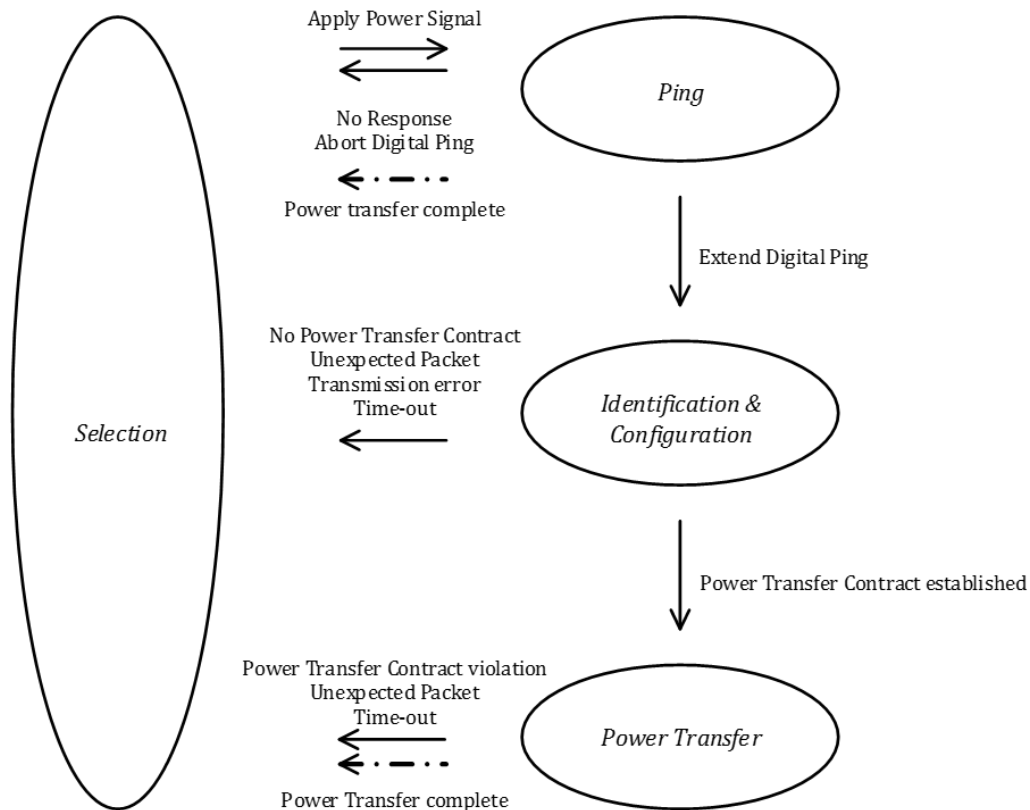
Apply Power Signal

Ping

No Response
Abort Digital Ping

Power transfer complete

Extend Digital Ping

No Power Transfer Contract
Unexpected Packet
Transmission error
Time-out

Selection

Identification & Configuration

Power Transfer Contract established

Power Transfer Contract violation
Unexpected Packet
Time-out

Power Transfer

Power Transfer complete